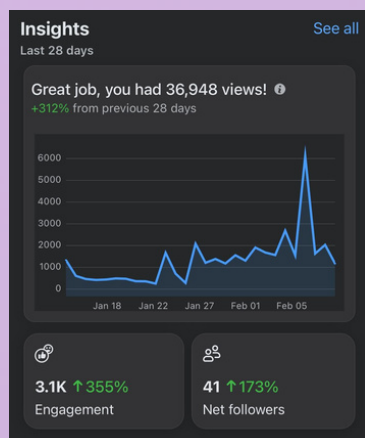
Insights
See all
Last 28 days

Great job, you had 36,948 views!
+312% from previous 28 days

6000
5000
4000
3000
2000
1000
0
Jan 18
Jan 22
Jan 27
Feb 01
Feb 05

3.1K ↑355%
Engagement

41 ↑173%
Net followers